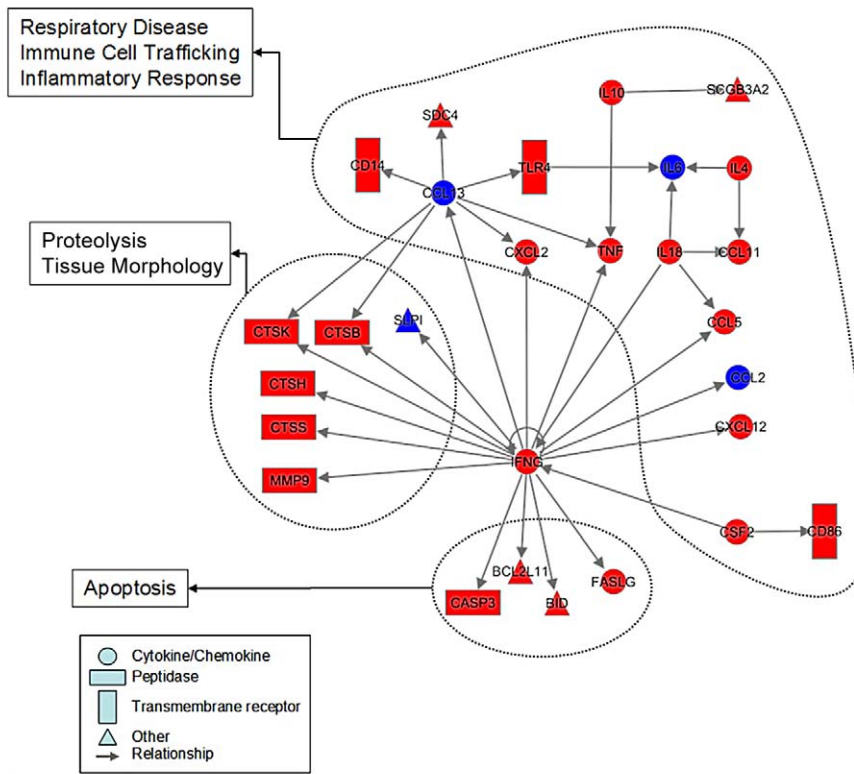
Respiratory Disease
Immune Cell Trafficking
Inflammatory Response

SDC4
IL10
SCGB3A2
CD14
CCL13
TLR4
IL6
IL4
Proteolysis
Tissue Morphology
CXCL2
TNF
IL18
CCL11
CTSK
CTSB
SLPI
CCL5
CTSH
CCL2
CTSS
CXCL12
IFNG
MMP9
CSF2
CD86
BCL2L11
FASLG
Apoptosis
CASP3
BID

Cytokine/Chemokine
Peptidase
Transmembrane receptor
Other
Relationship